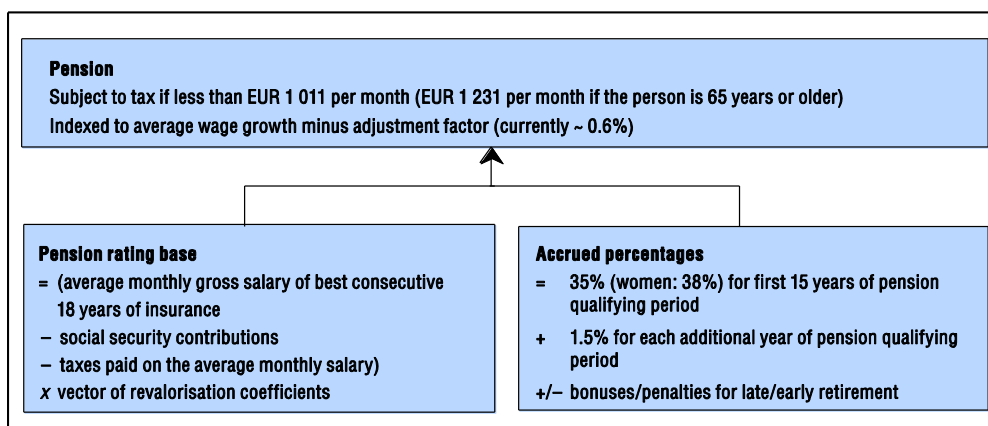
Pension
Subject to tax if less than EUR 1 011 per month (EUR 1 231 per month if the person is 65 years or older)
Indexed to average wage growth minus adjustment factor (currently ~ 0.6%)

Pension rating base
= (average monthly gross salary of best consecutive 18 years of insurance
– social security contributions
– taxes paid on the average monthly salary)
x vector of revalorisation coefficients

Accrued percentages
= 35% (women: 38%) for first 15 years of pension qualifying period
+ 1.5% for each additional year of pension qualifying period
+/– bonuses/penalties for late/early retirement